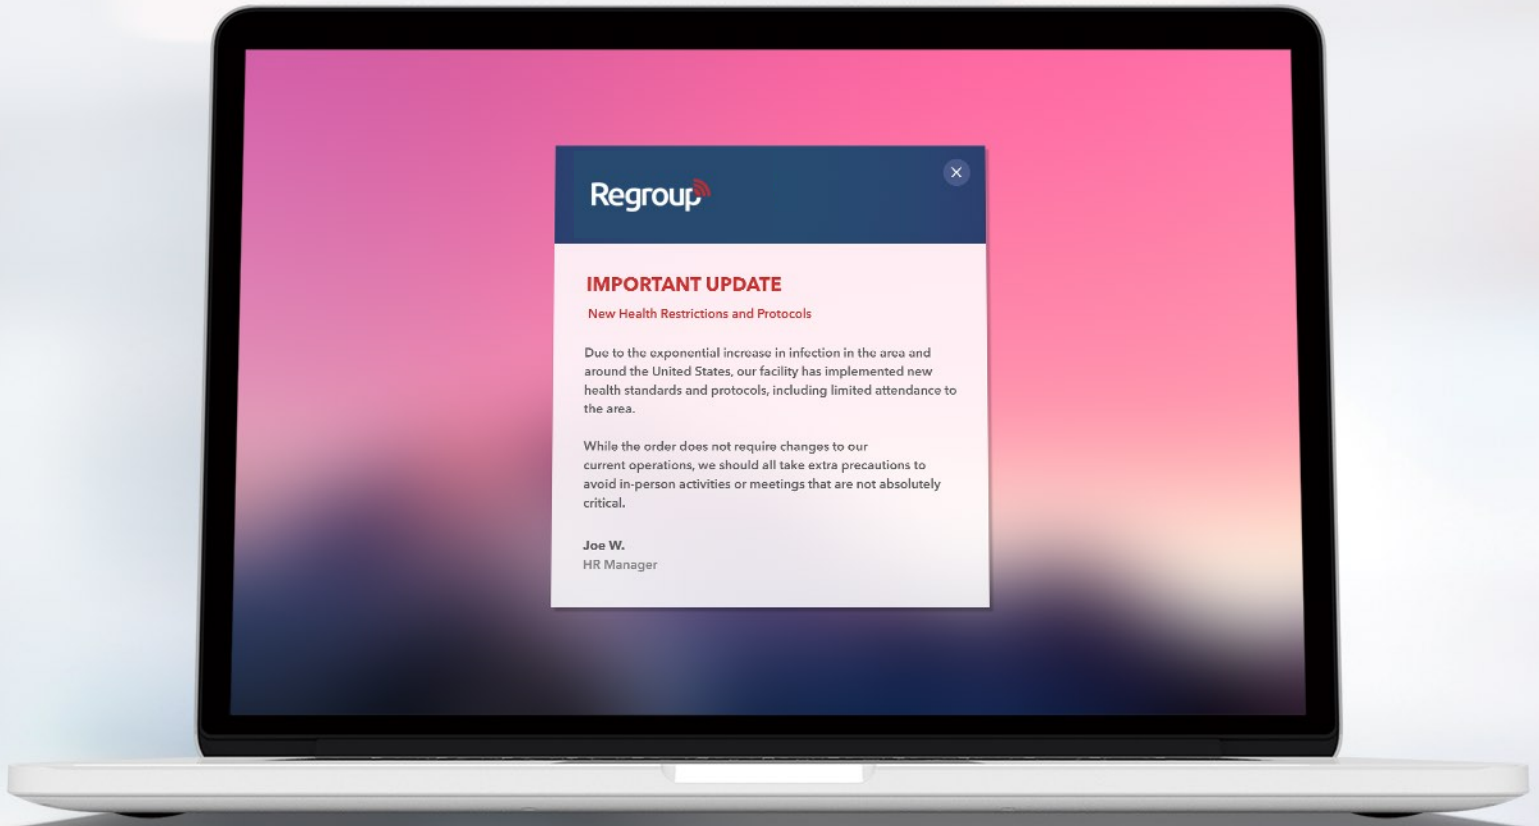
Regroup

IMPORTANT UPDATE

New Health Restrictions and Protocols

Due to the exponential increase in infection in the area and around the United States, our facility has implemented new health standards and protocols, including limited attendance to the area.

While the order does not require changes to our current operations, we should all take extra precautions to avoid in-person activities or meetings that are not absolutely critical.

Joe W.
HR Manager